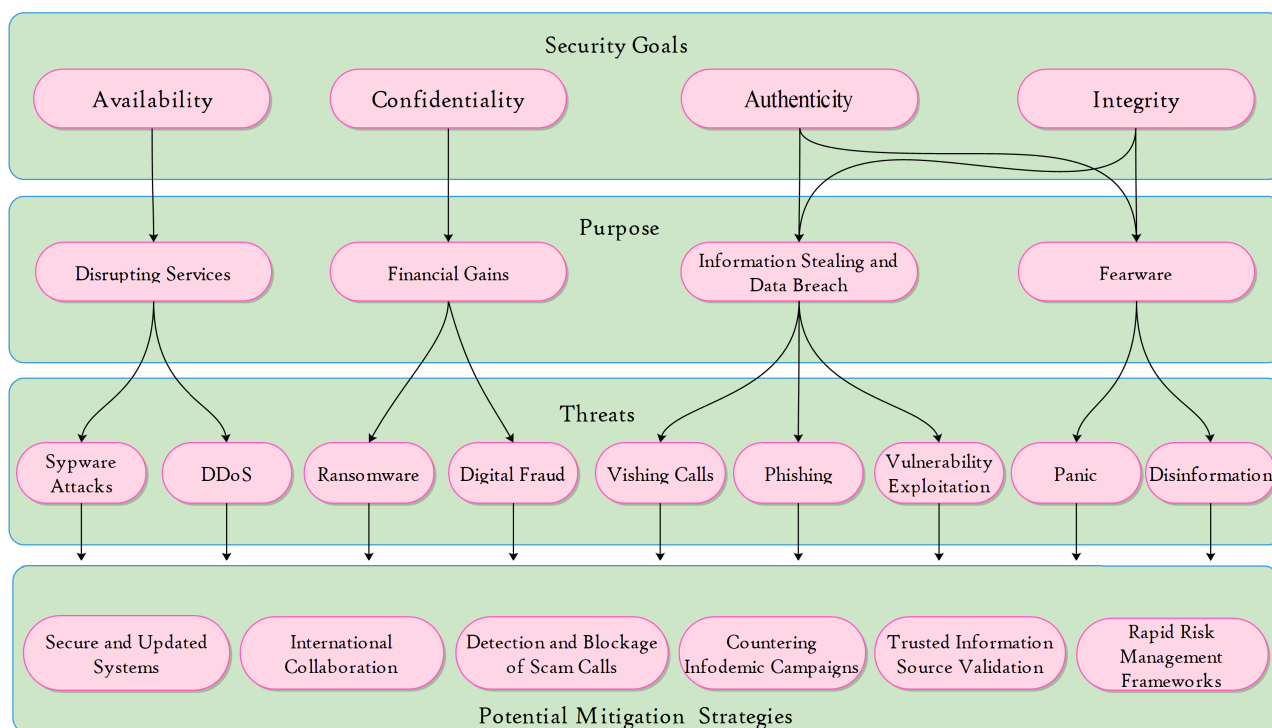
Security Goals

Availability

Confidentiality

Authenticity

Integrity

Purpose

Disrupting Services

Financial Gains

Information Stealing and Data Breach

Fearware

Threats

Sypware Attacks

DDoS

Ransomware

Digital Fraud

Vishing Calls

Phishing

Vulnerability Exploitation

Panic

Disinformation

Secure and Updated Systems

International Collaboration

Detection and Blockage of Scam Calls

Countering Infodemic Campaigns

Trusted Information Source Validation

Rapid Risk Management Frameworks

Potential Mitigation Strategies